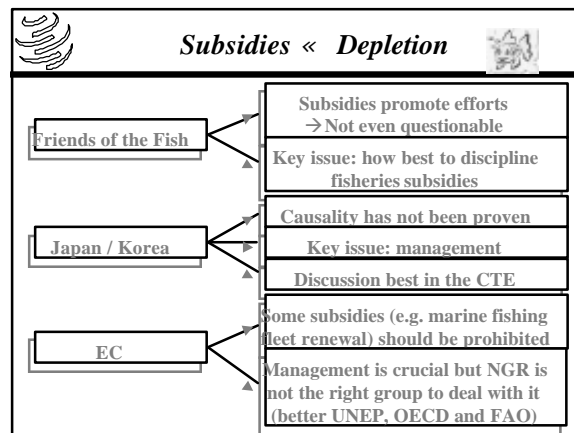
Subsidies « Depletion

Friends of the Fish

Subsidies promote efforts
→Not even questionable

Key issue: how best to discipline fisheries subsidies

Japan / Korea

Causality has not been proven

Key issue: management

Discussion best in the CTE

EC

Some subsidies (e.g. marine fishing fleet renewal) should be prohibited

Management is crucial but NGR is not the right group to deal with it (better UNEP, OECD and FAO)